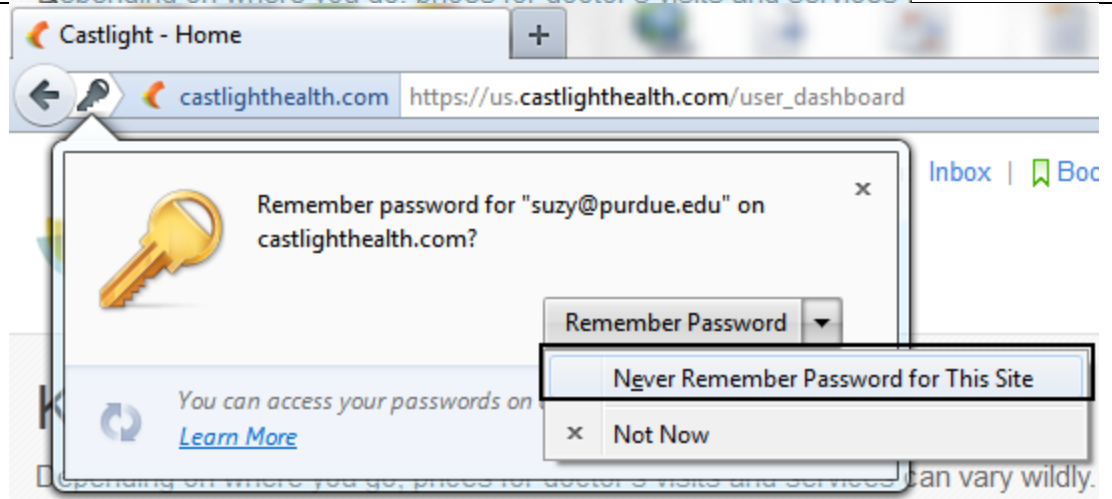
Castlight - Home

+

castlighthealth.com https://us.castlighthealth.com/user_dashboard

Inbox | Boo

Remember password for "suzy@purdue.edu" on castlighthealth.com?

×

Remember Password

Never Remember Password for This Site

× Not Now

You can access your passwords on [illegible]

Learn More

K

Depending on where you go, prices for doctor's visits and services can vary wildly.